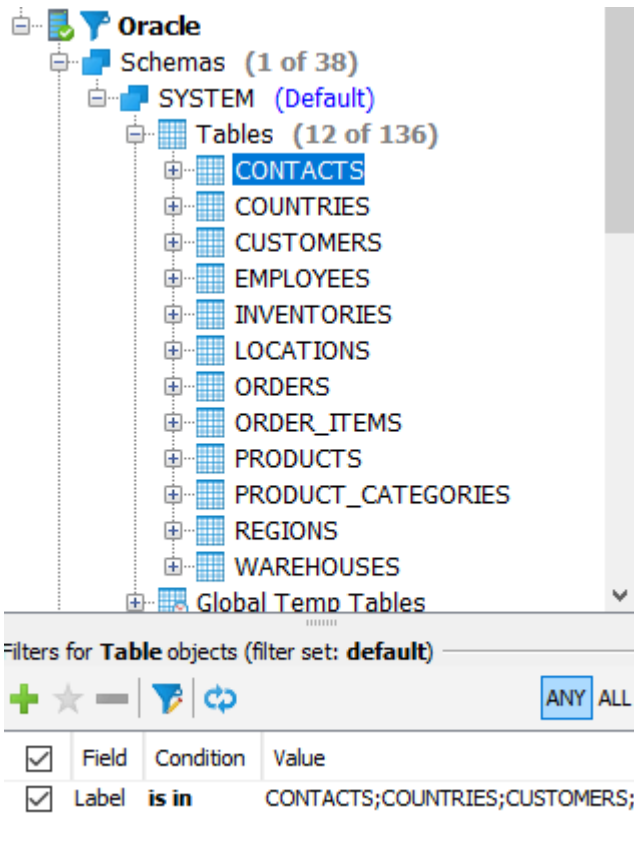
Oracle
Schemas (1 of 38)
SYSTEM (Default)
Tables (12 of 136)
CONTACTS
COUNTRIES
CUSTOMERS
EMPLOYEES
INVENTORIES
LOCATIONS
ORDERS
ORDER_ITEMS
PRODUCTS
PRODUCT_CATEGORIES
REGIONS
WAREHOUSES
Global Temp Tables

Filters for **Table** objects (filter set: **default**)

ANY ALL

| ☑ | Field | Condition | Value |
|---|---|---|---|
| ☑ | Label | **is in** | CONTACTS;COUNTRIES;CUSTOMERS; |